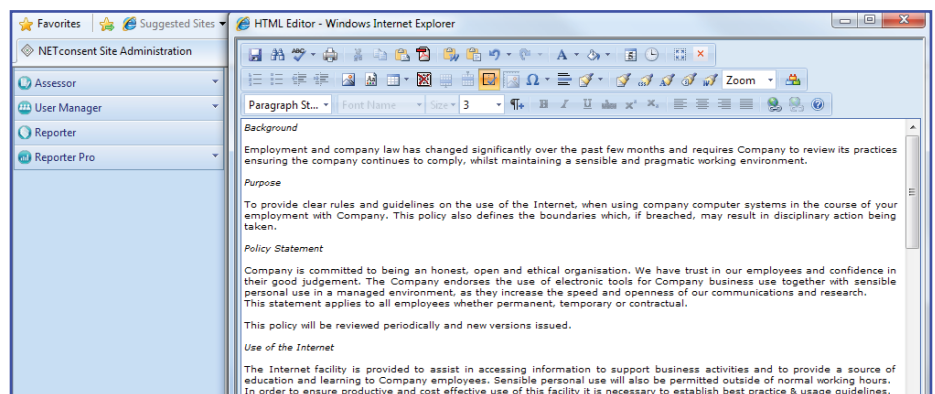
Favorites | Suggested Sites

NETconsent Site Administration

Assessor

User Manager

Reporter

Reporter Pro

HTML Editor - Windows Internet Explorer

Zoom

Paragraph St... Font Name Size 3

Background

Employment and company law has changed significantly over the past few months and requires Company to review its practices ensuring the company continues to comply, whilst maintaining a sensible and pragmatic working environment.

Purpose

To provide clear rules and guidelines on the use of the Internet, when using company computer systems in the course of your employment with Company. This policy also defines the boundaries which, if breached, may result in disciplinary action being taken.

Policy Statement

Company is committed to being an honest, open and ethical organisation. We have trust in our employees and confidence in their good judgement. The Company endorses the use of electronic tools for Company business use together with sensible personal use in a managed environment, as they increase the speed and openness of our communications and research.
This statement applies to all employees whether permanent, temporary or contractual.

This policy will be reviewed periodically and new versions issued.

Use of the Internet

The Internet facility is provided to assist in accessing information to support business activities and to provide a source of education and learning to Company employees. Sensible personal use will also be permitted outside of normal working hours. In order to ensure productive and cost effective use of this facility it is necessary to establish best practice & usage guidelines.